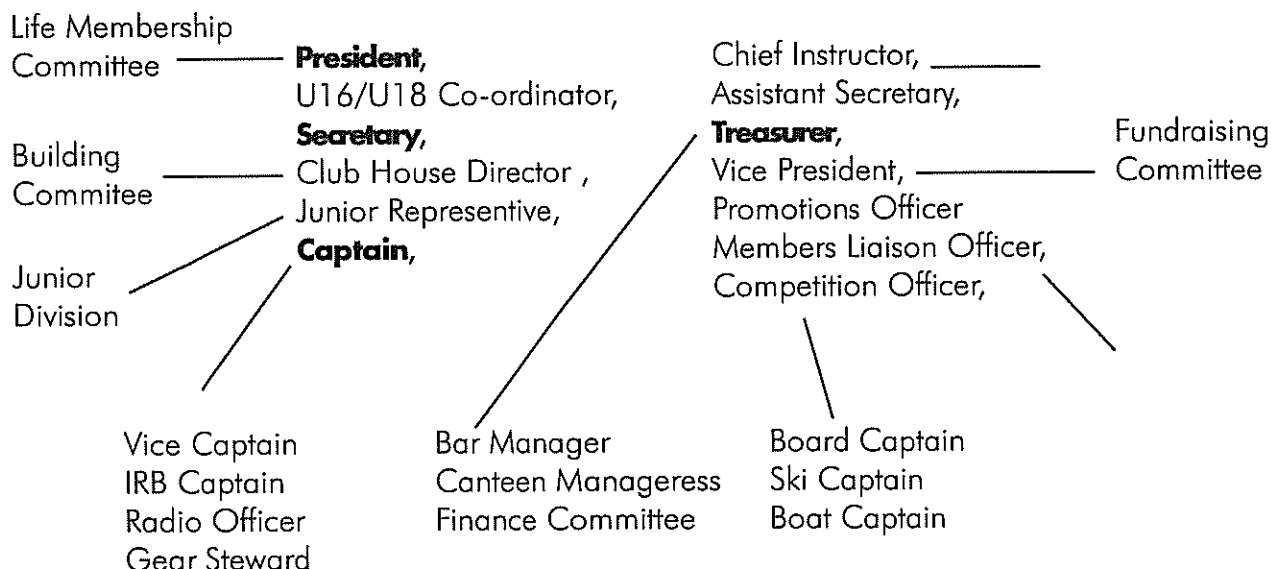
Life Membership Committee

President,
U16/U18 Co-ordinator,
Secretary,
Club House Director ,
Junior Represenive,
Captain,

Building Commitee

Junior Division

Chief Instructor,
Assistant Secretary,
Treasurer,
Vice President,
Promotions Officer
Members Liaison Officer,
Competition Officer,

Fundraising Committee

Vice Captain
IRB Captain
Radio Officer
Gear Steward

Bar Manager
Canteen Manageress
Finance Committee

Board Captain
Ski Captain
Boat Captain